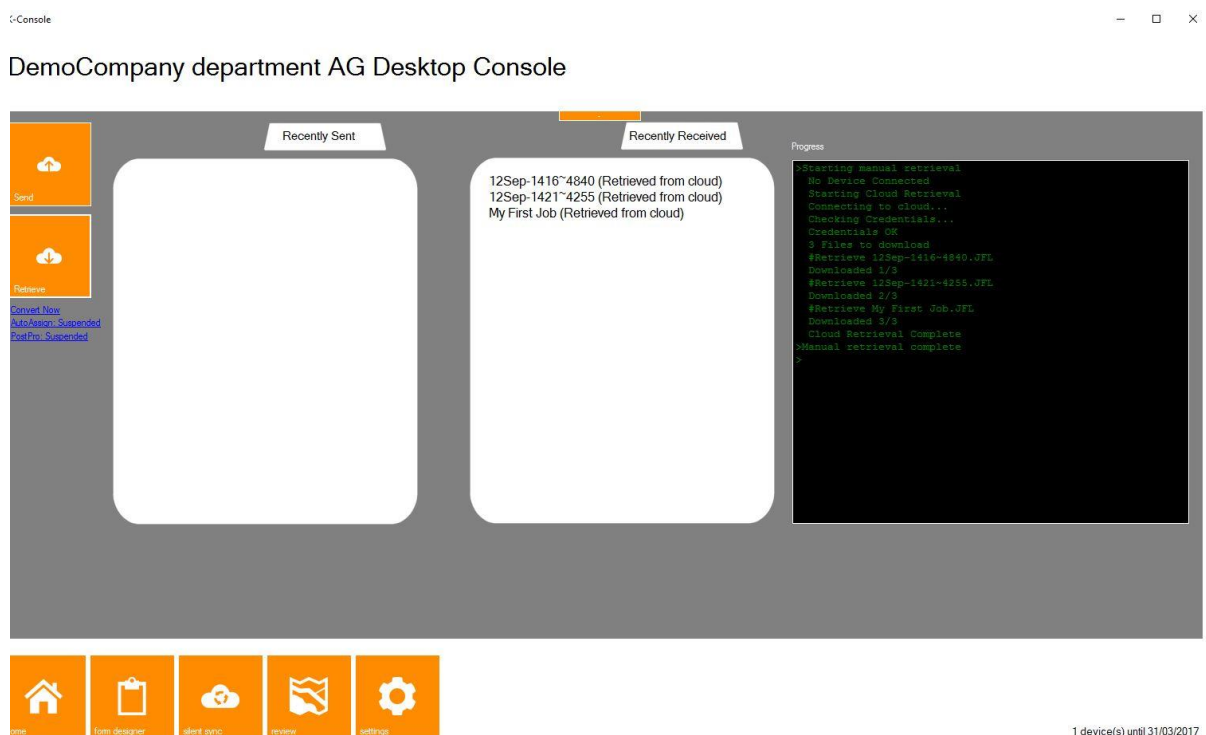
:-Console

DemoCompany department AG Desktop Console

Send

Retrieve

Convert Now
AutoAssign: Suspended
PostPro: Suspended

Recently Sent

Recently Received

12Sep-1416~4840 (Retrieved from cloud)
12Sep-1421~4255 (Retrieved from cloud)
My First Job (Retrieved from cloud)

Progress

>Starting manual retrieval
No Device Connected
Starting Cloud Retrieval
Connecting to cloud...
Checking Credentials...
Credentials OK
3 Files to download
#Retrieve 12Sep-1416~4840.JFL
Downloaded 1/3
#Retrieve 12Sep-1421~4255.JFL
Downloaded 2/3
#Retrieve My First Job.JFL
Downloaded 3/3
Cloud Retrieval Complete
>Manual retrieval complete
>

ome
form designer
silent sync
review
settings

1 device(s) until 31/03/2017